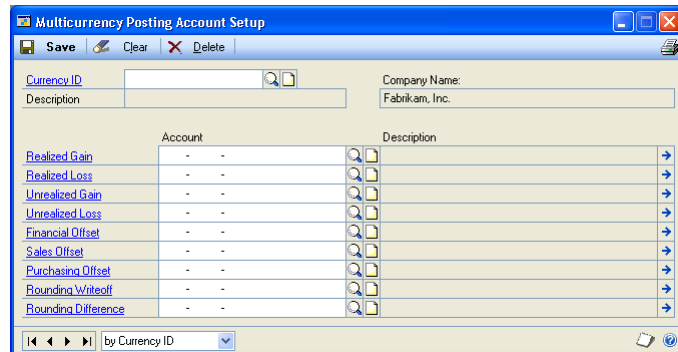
Multicurrency Posting Account Setup

Save Clear Delete

Currency ID

Description

Company Name:

Fabrikam, Inc.

| Account | Description |
|---|---|
| Realized Gain | - - |
| Realized Loss | - - |
| Unrealized Gain | - - |
| Unrealized Loss | - - |
| Financial Offset | - - |
| Sales Offset | - - |
| Purchasing Offset | - - |
| Rounding Writeoff | - - |
| Rounding Difference | - - |

by Currency ID